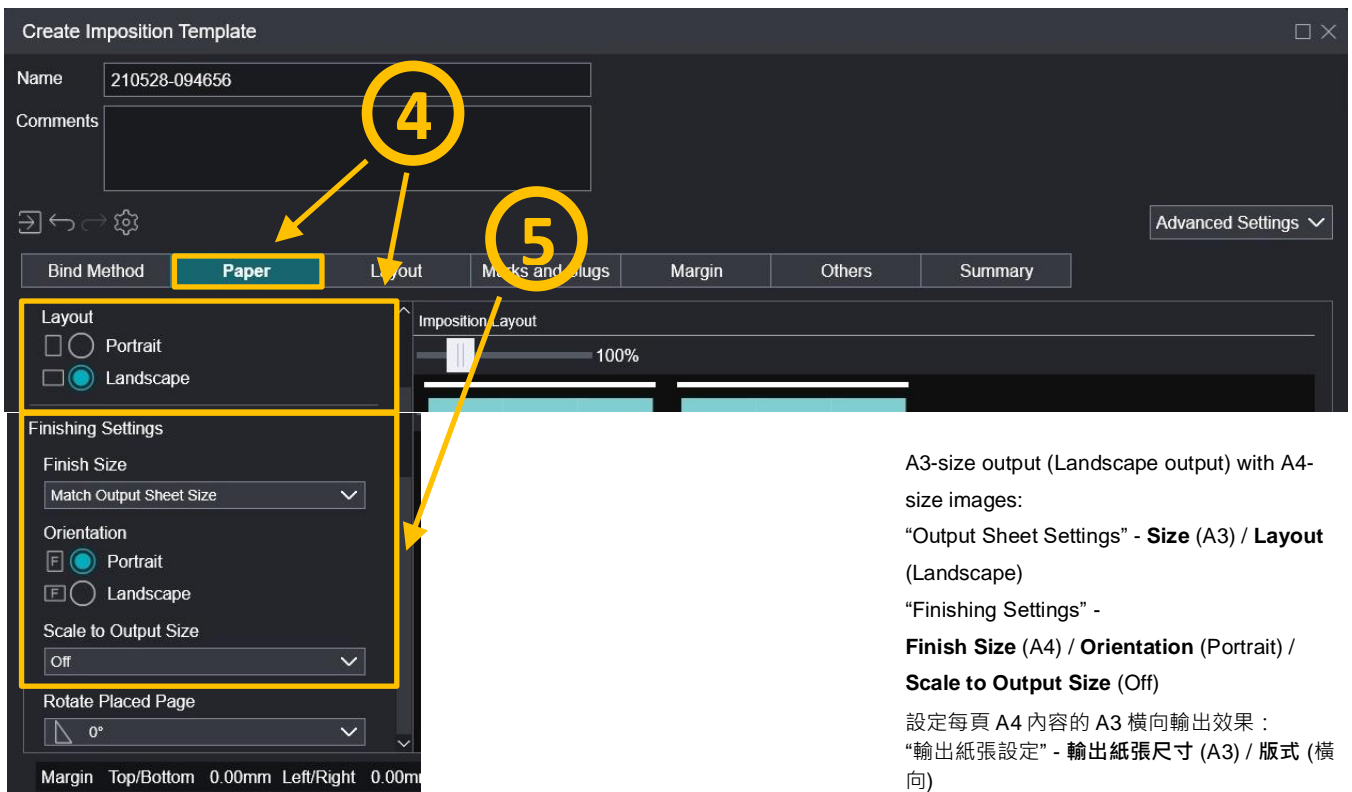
Create Imposition Template

Name 210528-094656

Comments

4

5

Advanced Settings

Bind Method | Paper | Layout | Marks and Slugs | Margin | Others | Summary

Layout
Portrait
Landscape

Imposition Layout
100%

Finishing Settings
Finish Size
Match Output Sheet Size
Orientation
F Portrait
F Landscape
Scale to Output Size
Off
Rotate Placed Page
0°

Margin Top/Bottom 0.00mm Left/Right 0.00mm

A3-size output (Landscape output) with A4-size images:
“Output Sheet Settings” - **Size** (A3) / **Layout** (Landscape)
“Finishing Settings” -
**Finish Size** (A4) / **Orientation** (Portrait) / **Scale to Output Size** (Off)

設定每頁 A4 內容的 A3 橫向輸出效果：
“輸出紙張設定” - **輸出紙張尺寸** (A3) / **版式** (橫向)